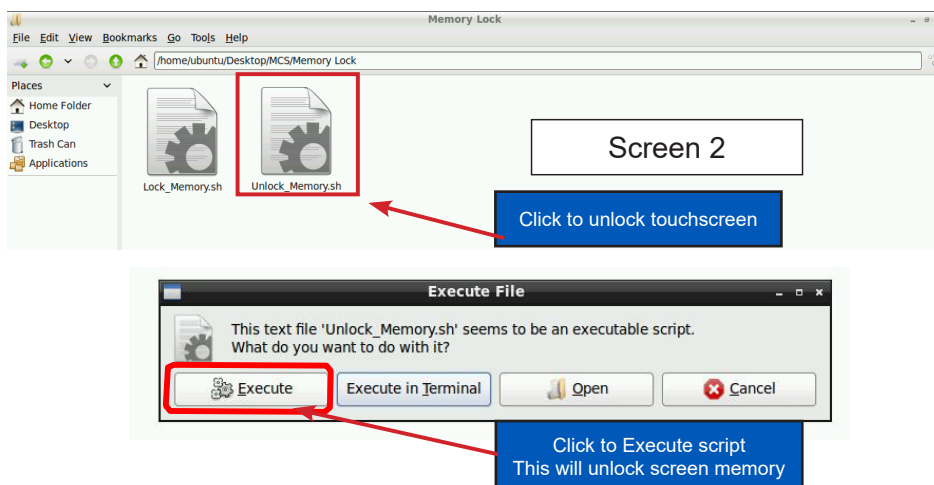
Memory Lock

File Edit View Bookmarks Go Tools Help

/home/ubuntu/Desktop/MCS/Memory Lock

Places

Home Folder
Desktop
Trash Can
Applications

Lock_Memory.sh

Unlock_Memory.sh

Screen 2

Click to unlock touchscreen

Execute File

This text file 'Unlock_Memory.sh' seems to be an executable script.
What do you want to do with it?

Execute

Execute in Terminal

Open

Cancel

Click to Execute script
This will unlock screen memory